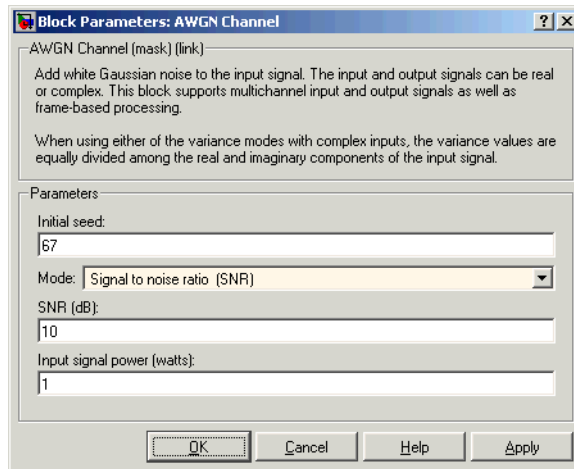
Block Parameters: AWGN Channel

?

X

AWGN Channel (mask) (link)

Add white Gaussian noise to the input signal. The input and output signals can be real or complex. This block supports multichannel input and output signals as well as frame-based processing.

When using either of the variance modes with complex inputs, the variance values are equally divided among the real and imaginary components of the input signal.

Parameters

Initial seed:

67

Mode: Signal to noise ratio (SNR)

SNR (dB):

10

Input signal power (watts):

1

OK

Cancel

Help

Apply